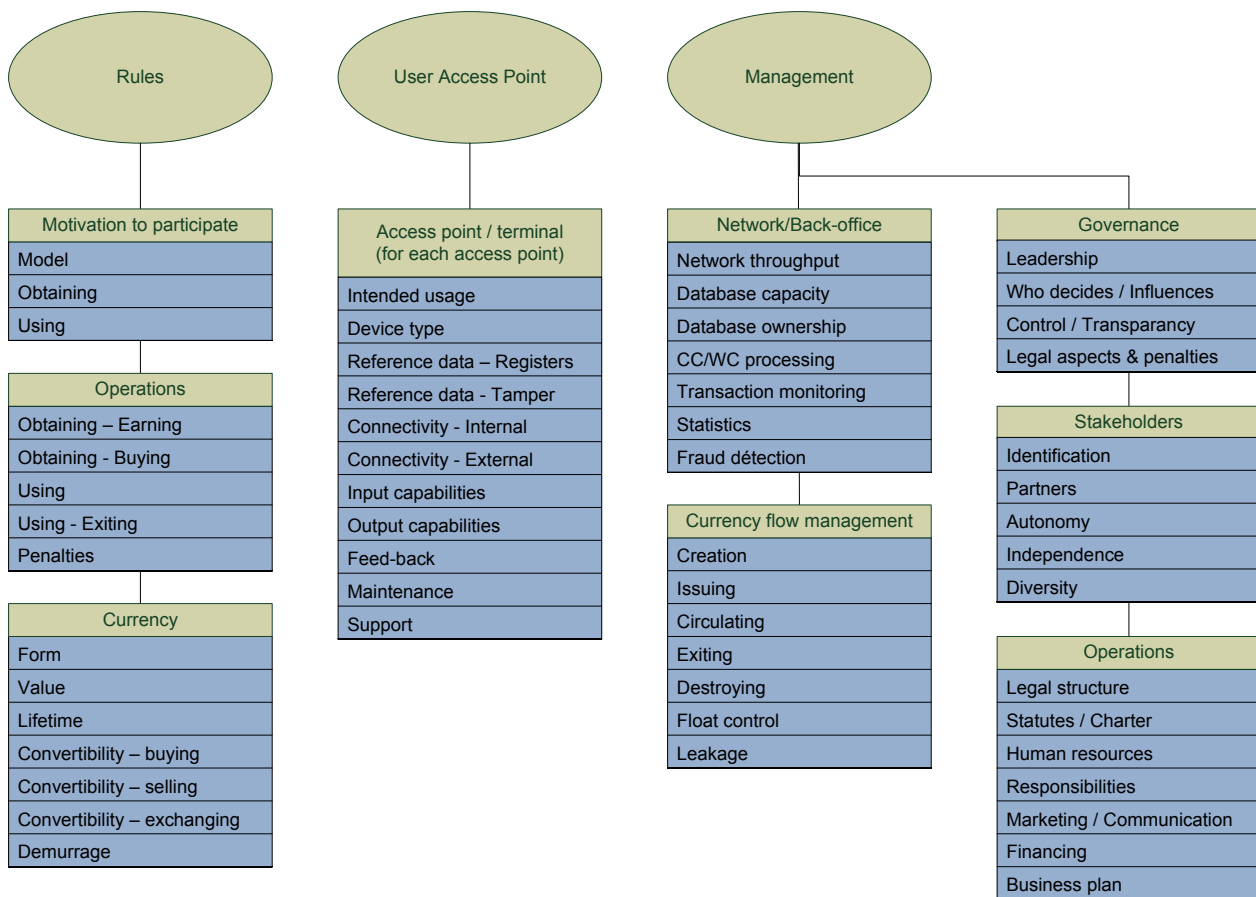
Rules

Motivation to participate
Model
Obtaining
Using

Operations
Obtaining – Earning
Obtaining - Buying
Using
Using - Exiting
Penalties

Currency
Form
Value
Lifetime
Convertibility – buying
Convertibility – selling
Convertibility – exchanging
Demurrage

User Access Point

Access point / terminal (for each access point)
Intended usage
Device type
Reference data – Registers
Reference data - Tamper
Connectivity - Internal
Connectivity - External
Input capabilities
Output capabilities
Feed-back
Maintenance
Support

Management

Network/Back-office
Network throughput
Database capacity
Database ownership
CC/WC processing
Transaction monitoring
Statistics
Fraud détection

Currency flow management
Creation
Issuing
Circulating
Exiting
Destroying
Float control
Leakage

Governance
Leadership
Who decides / Influences
Control / Transparancy
Legal aspects & penalties

Stakeholders
Identification
Partners
Autonomy
Independence
Diversity

Operations
Legal structure
Statutes / Charter
Human resources
Responsibilities
Marketing / Communication
Financing
Business plan